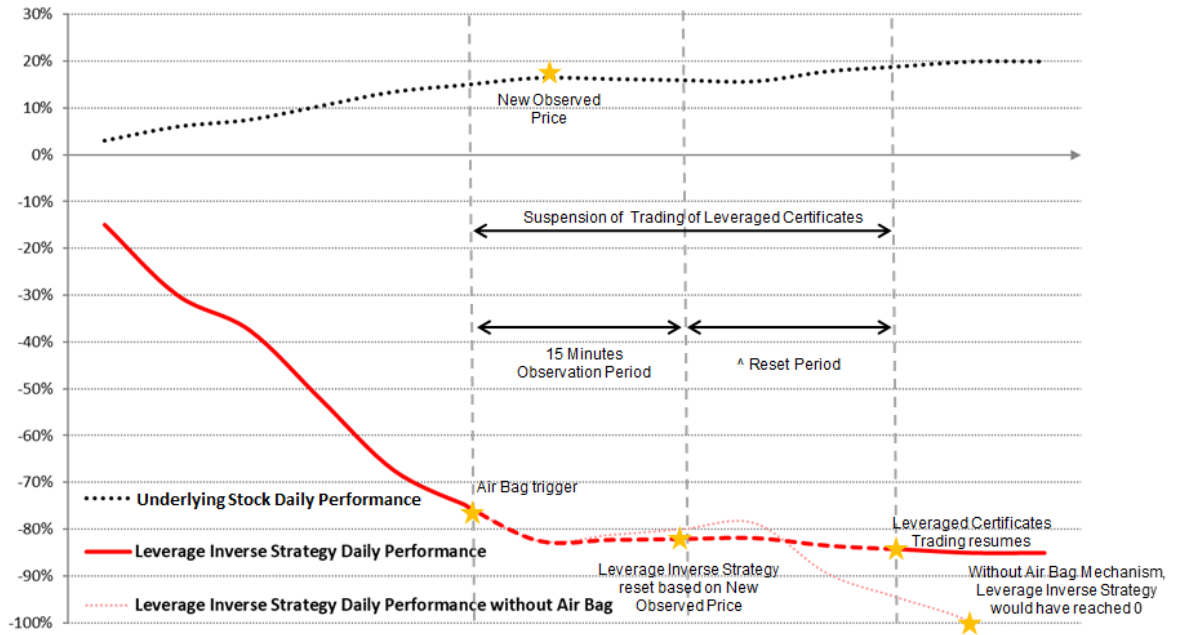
30%
20%
10%
0%
-10%
-20%
-30%
-40%
-50%
-60%
-70%
-80%
-90%
-100%

New Observed Price

Suspension of Trading of Leveraged Certificates

15 Minutes Observation Period

^ Reset Period

Air Bag trigger

Underlying Stock Daily Performance

Leverage Inverse Strategy Daily Performance

Leverage Inverse Strategy Daily Performance without Air Bag

Leverage Inverse Strategy reset based on New Observed Price

Leveraged Certificates Trading resumes

Without Air Bag Mechanism, Leverage Inverse Strategy would have reached 0